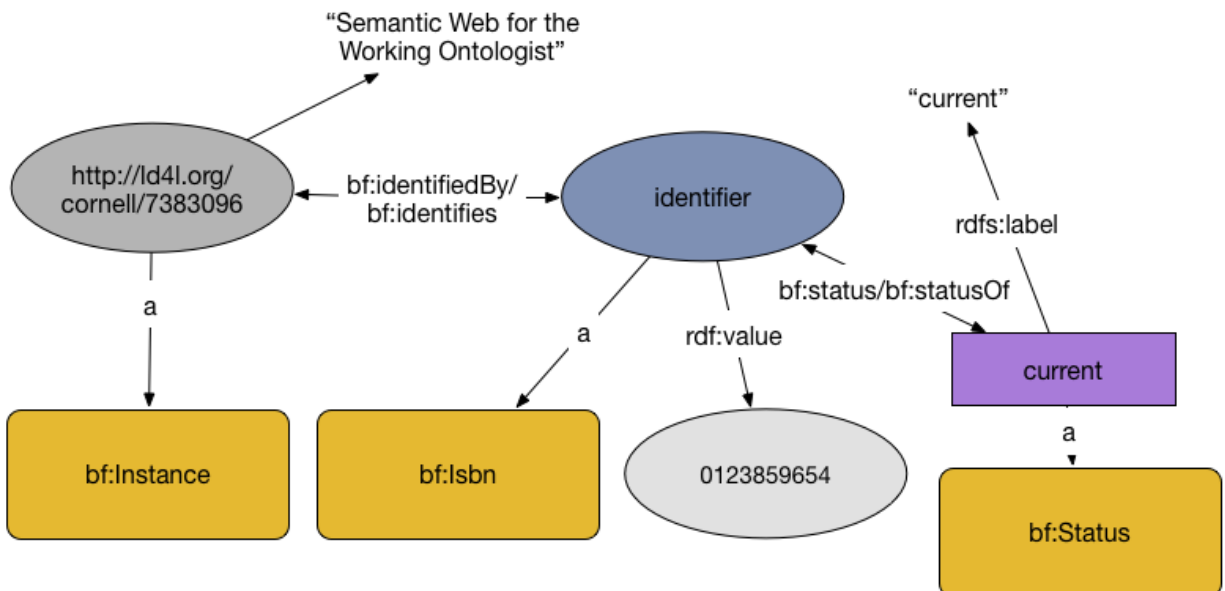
“Semantic Web for the Working Ontologist”

http://ld4l.org/cornell/7383096

bf:identifiedBy/
bf:identifies

identifier

“current”

rdfs:label

bf:status/bf:statusOf

a

a

rdf:value

current

a

bf:Instance

bf:Isbn

0123859654

bf:Status